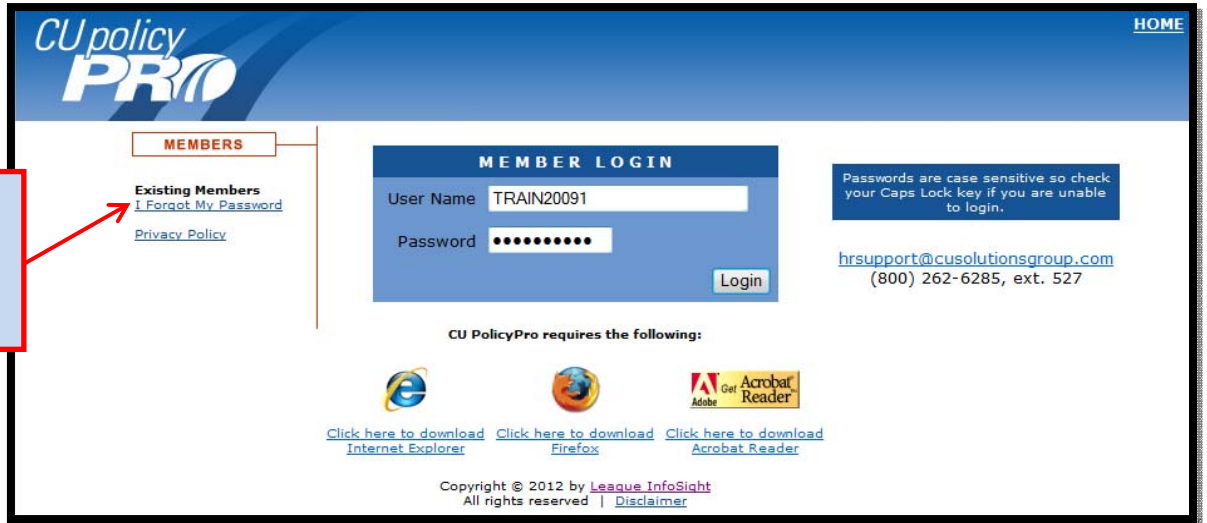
CU policy PRO

HOME

MEMBERS

Existing Members
I Forgot My Password

Privacy Policy

MEMBER LOGIN

User Name TRAIN20091

Password ••••••••••

Login

Passwords are case sensitive so check your Caps Lock key if you are unable to login.

hrsupport@cusolutionsgroup.com
(800) 262-6285, ext. 527

CU PolicyPro requires the following:

Adobe Get Acrobat Reader

Click here to download Internet Explorer

Click here to download Firefox

Click here to download Acrobat Reader

Copyright © 2012 by League InfoSight
All rights reserved | Disclaimer